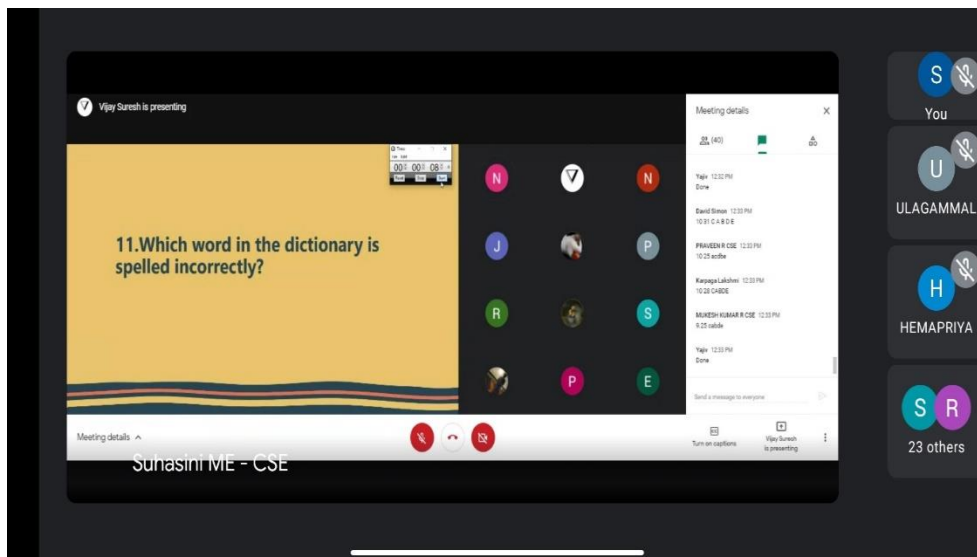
Vijay Suresh is presenting

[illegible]
00 00 08

11.Which word in the dictionary is spelled incorrectly?

N
V
N
J
P
R
S
P
E

Meeting details
(40)

Yajiv 12:32 PM
Done

David Simon 12:33 PM
10:31 C A B D E

PRAVEEN R CSE 12:33 PM
10.25 acdbe

Karpaga Lakshmi 12:33 PM
10:28 CABDE

MUKESH KUMAR R CSE 12:33 PM
9.25 cabde

Yajiv 12:33 PM
Done

Send a message to everyone

Meeting details

Turn on captions
Vijay Suresh is presenting

Suhasini ME - CSE

S
You
U
ULAGAMMAL
H
HEMAPRIYA
S R
23 others